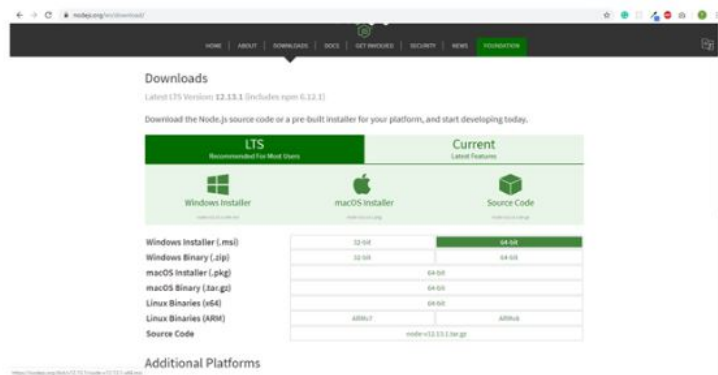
nodejs.org/en/download/

HOME | ABOUT | DOWNLOADS | DOCS | GET INVOLVED | SECURITY | NEWS | FOUNDATION

Downloads

Latest LTS Version: 12.13.1 (includes npm 6.12.1)

Download the Node.js source code or a pre-built installer for your platform, and start developing today.

LTS
Recommended For Most Users

Current
Latest Features

Windows Installer
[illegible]

macOS Installer
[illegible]

Source Code
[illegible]

| Windows Installer (.msi) | 32-bit | 64-bit |
|---|---|---|
| Windows Binary (.zip) | 32-bit | 64-bit |
| macOS Installer (.pkg) | 64-bit | |
| macOS Binary (.tar.gz) | 64-bit | |
| Linux Binaries (x64) | 64-bit | |
| Linux Binaries (ARM) | ARMv7 | ARMv8 |
| Source Code | node-v12.13.1.tar.gz | |

Additional Platforms

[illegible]